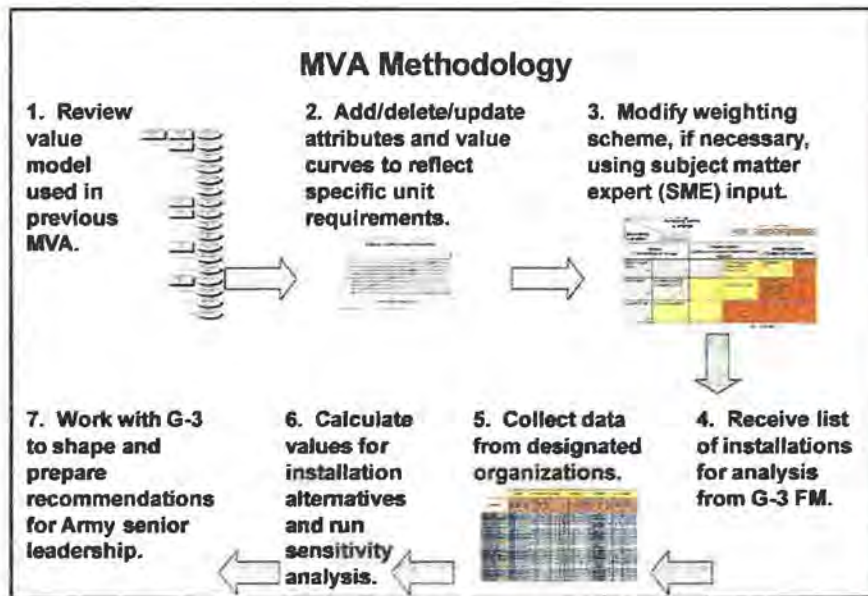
MVA Methodology

1. Review value model used in previous MVA.

2. Add/delete/update attributes and value curves to reflect specific unit requirements.

3. Modify weighting scheme, if necessary, using subject matter expert (SME) input.

4. Receive list of installations for analysis from G-3 FM.

5. Collect data from designated organizations.

6. Calculate values for installation alternatives and run sensitivity analysis.

7. Work with G-3 to shape and prepare recommendations for Army senior leadership.